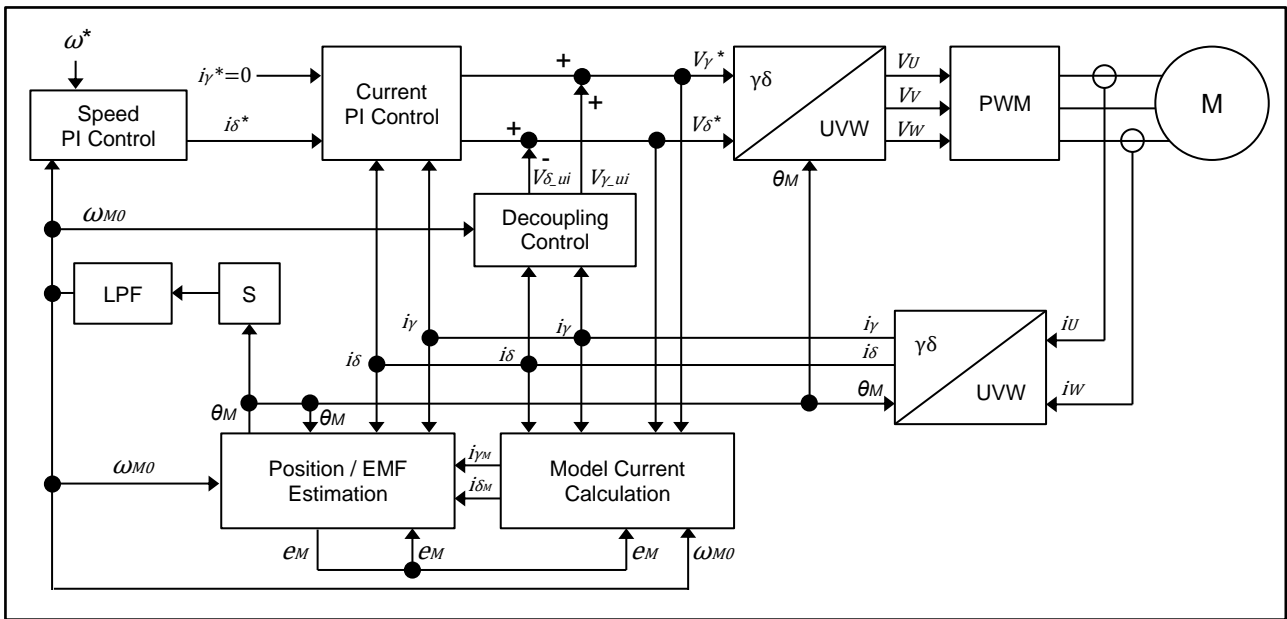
$\omega^*$

Speed PI Control

$i_\gamma^*=0$

$i_\delta^*$

Current PI Control

+

+

+

-

$V_{\delta\_ui}$

$V_{\gamma\_ui}$

$V_\gamma^*$

$V_\delta^*$

γδ

UVW

$V_U$

$V_V$

$V_W$

PWM

M

$\theta_M$

$\omega_{M0}$

Decoupling Control

LPF

S

$i_\gamma$

$i_\gamma$

$i_\gamma$

$i_\delta$

$i_\delta$

$i_\delta$

γδ

UVW

$i_U$

$i_W$

$\theta_M$

$\theta_M$

$\theta_M$

$\omega_{M0}$

Position / EMF Estimation

$i_{\gamma M}$

$i_{\delta M}$

Model Current Calculation

$e_M$

$e_M$

$e_M$

$\omega_{M0}$